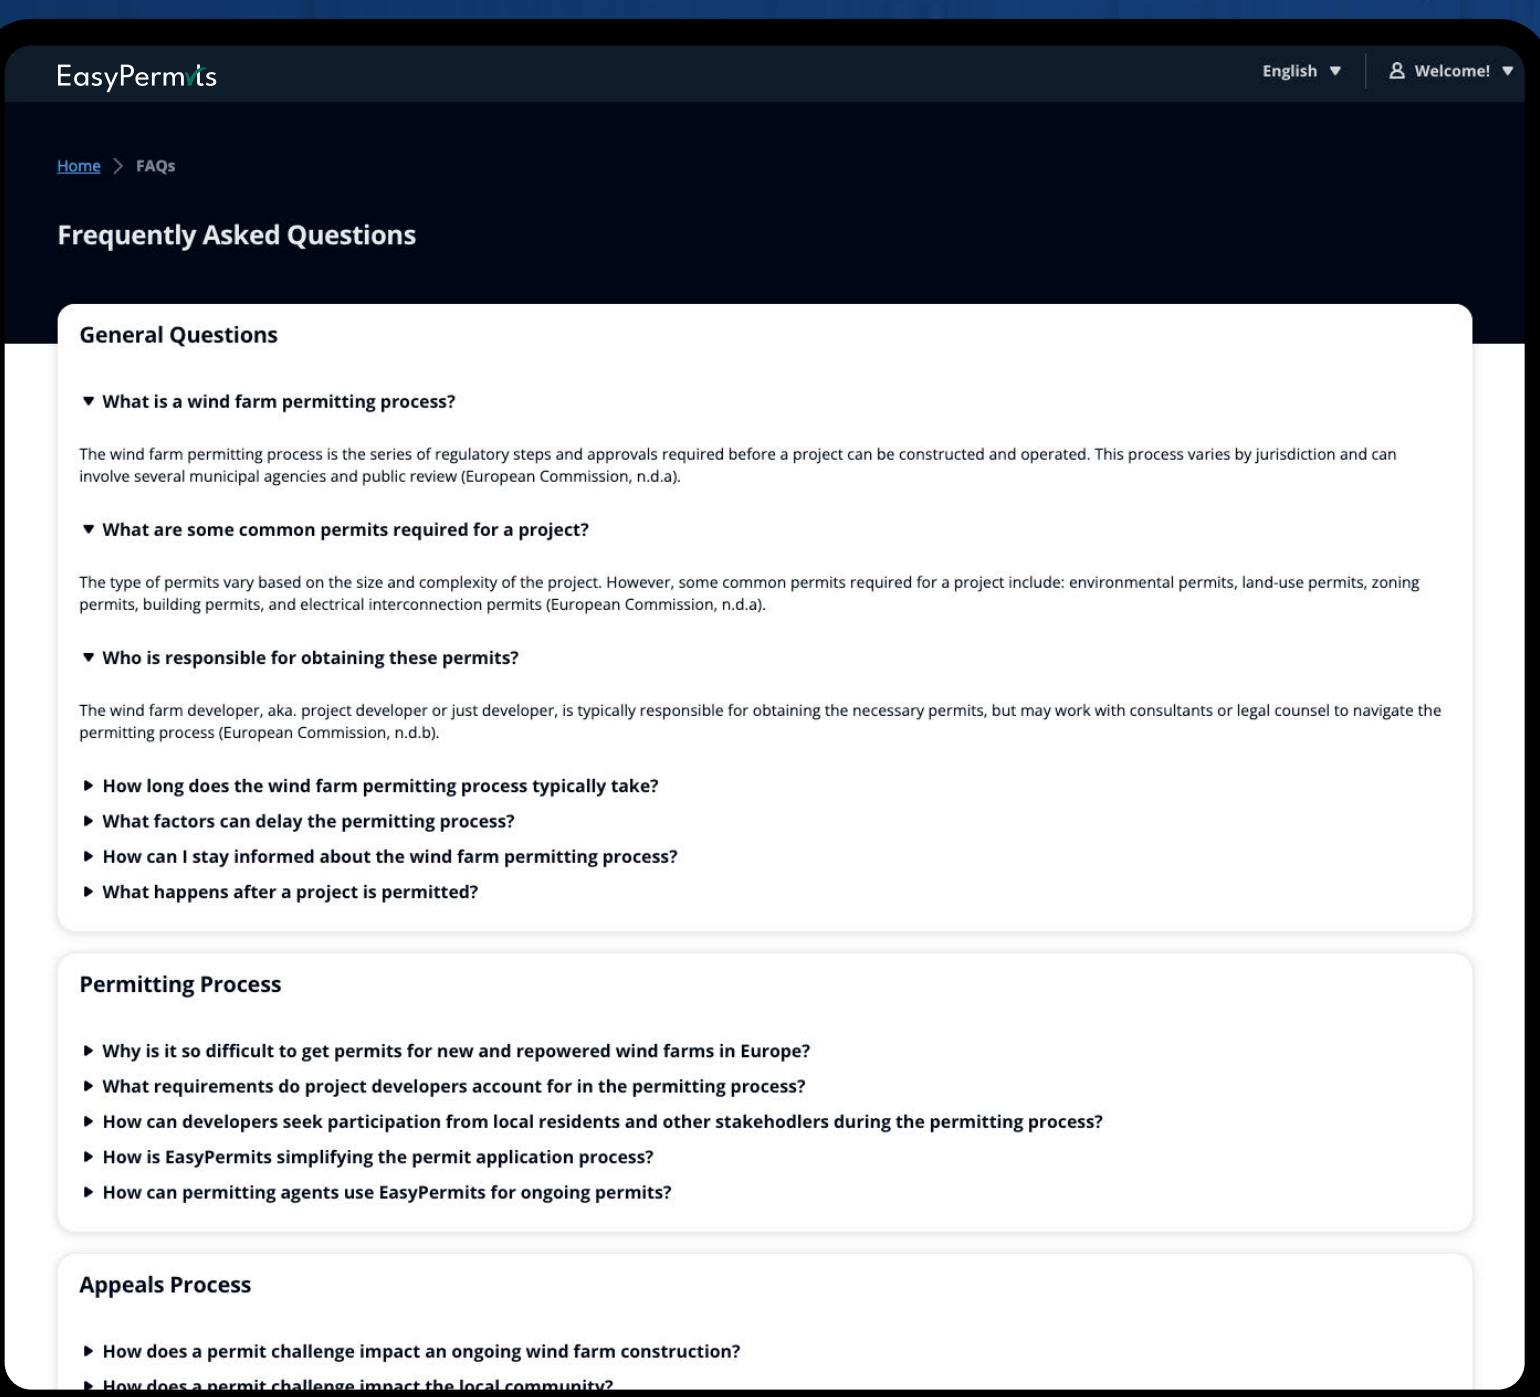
EasyPermits

English ▼ Welcome! ▼

Home > FAQs

Frequently Asked Questions

General Questions

▼ What is a wind farm permitting process?

The wind farm permitting process is the series of regulatory steps and approvals required before a project can be constructed and operated. This process varies by jurisdiction and can involve several municipal agencies and public review (European Commission, n.d.a).

▼ What are some common permits required for a project?

The type of permits vary based on the size and complexity of the project. However, some common permits required for a project include: environmental permits, land-use permits, zoning permits, building permits, and electrical interconnection permits (European Commission, n.d.a).

▼ Who is responsible for obtaining these permits?

The wind farm developer, aka. project developer or just developer, is typically responsible for obtaining the necessary permits, but may work with consultants or legal counsel to navigate the permitting process (European Commission, n.d.b).

▶ How long does the wind farm permitting process typically take?
▶ What factors can delay the permitting process?
▶ How can I stay informed about the wind farm permitting process?
▶ What happens after a project is permitted?

Permitting Process

▶ Why is it so difficult to get permits for new and repowered wind farms in Europe?
▶ What requirements do project developers account for in the permitting process?
▶ How can developers seek participation from local residents and other stakehodlers during the permitting process?
▶ How is EasyPermits simplifying the permit application process?
▶ How can permitting agents use EasyPermits for ongoing permits?

Appeals Process

▶ How does a permit challenge impact an ongoing wind farm construction?
▶ How does a permit challenge impact the local community?